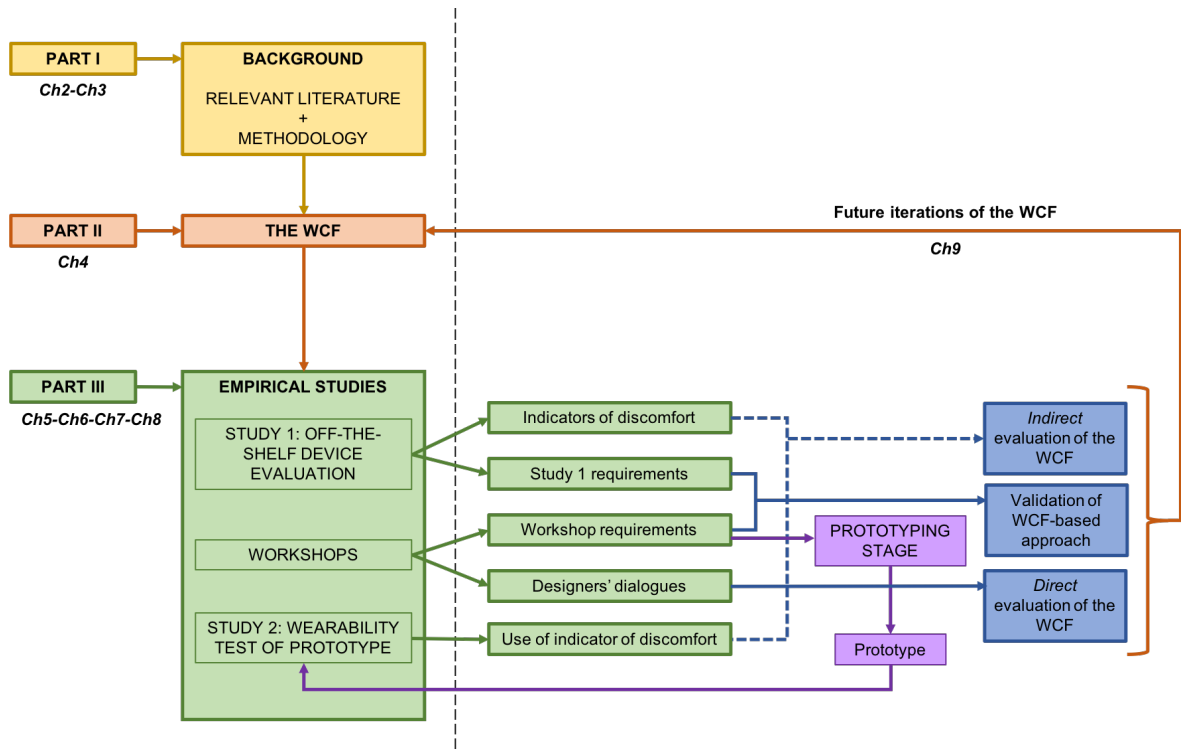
PART I

Ch2-Ch3

BACKGROUND

RELEVANT LITERATURE + METHODOLOGY

PART II

Ch4

THE WCF

Future iterations of the WCF

Ch9

PART III

Ch5-Ch6-Ch7-Ch8

EMPIRICAL STUDIES

STUDY 1: OFF-THE-SHELF DEVICE EVALUATION

WORKSHOPS

STUDY 2: WEARABILITY TEST OF PROTOTYPE

Indicators of discomfort

Study 1 requirements

Workshop requirements

Designers' dialogues

Use of indicator of discomfort

PROTOTYPING STAGE

Prototype

*Indirect* evaluation of the WCF

Validation of WCF-based approach

*Direct* evaluation of the WCF